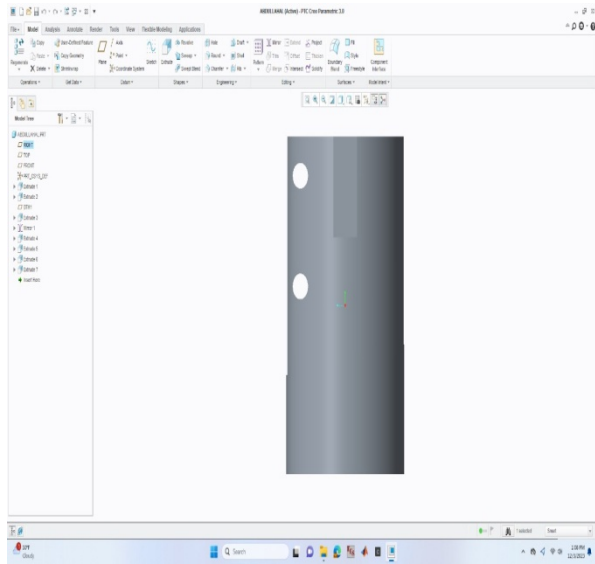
ANDIB LAHAN (Active) - PTC Creo Parametric 3.0

File  Model  Analysis  Annotate  Render  Tools  View  Flexible Modeling  Applications

Regenerate  Copy  Paste  Delete  User-Defined Feature  Copy Geometry  Shrinkwrap  Plane  Axis  Point  Coordinate System  Sketch  Extrude  Revolve  Sweep  Swept Blend  Hole  Round  Chamfer  Draft  Shell  Rib  Mirror  Trim  Merge  Extend  Offset  Intersect  Thicken  Solidify  Project  Boundary Blend  Fill  Style  Freestyle  Component Interface

Operations  Get Data  Datum  Shapes  Engineering  Editing  Surfaces  Model Intent

Model Tree

ANDIB LAHAN_PRT
RIGHT
TOP
FRONT
PRT_CSYS_DEF
Extrude 1
Extrude 2
DTM1
Extrude 3
Mirror 1
Extrude 4
Extrude 5
Extrude 6
Extrude 7
Insert Here

1 selected  Smart

27°F Cloudy

Search

1:38 PM 12/1/2023